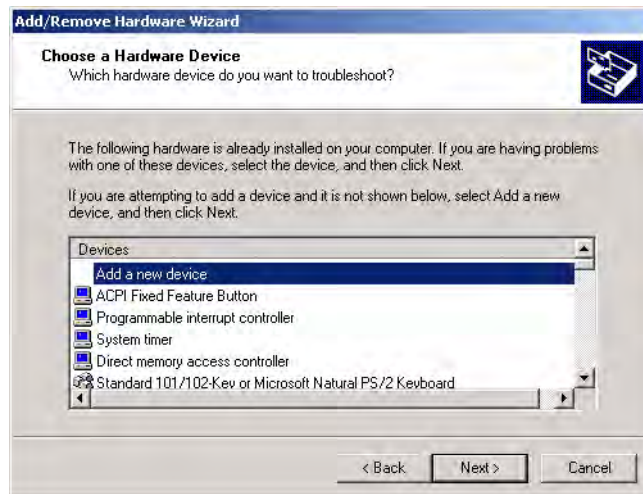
Add/Remove Hardware Wizard

Choose a Hardware Device
Which hardware device do you want to troubleshoot?

The following hardware is already installed on your computer. If you are having problems with one of these devices, select the device, and then click Next.

If you are attempting to add a device and it is not shown below, select Add a new device, and then click Next.

Devices
Add a new device
ACPI Fixed Feature Button
Programmable interrupt controller
System timer
Direct memory access controller
Standard 101/102-Key or Microsoft Natural PS/2 Keyboard

< Back
Next >
Cancel